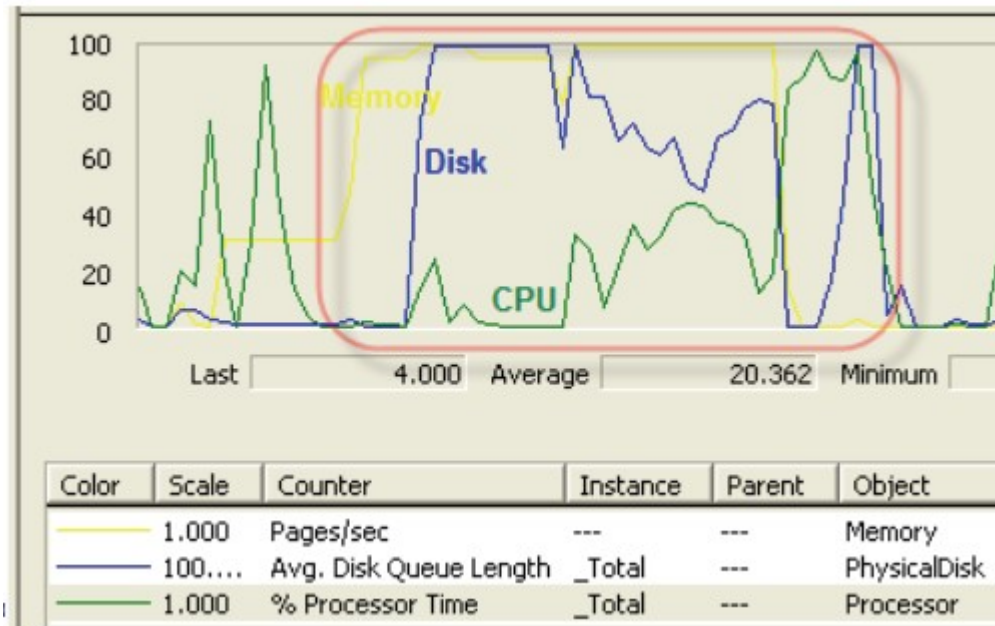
100
80
60
40
20
0

Memory
Disk
CPU

Last 4.000 Average 20.362 Minimum

| Color | Scale | Counter | Instance | Parent | Object |
|---|---|---|---|---|---|
| | 1.000 | Pages/sec | --- | --- | Memory |
| | 100.... | Avg. Disk Queue Length | _Total | --- | PhysicalDisk |
| | 1.000 | % Processor Time | _Total | --- | Processor |